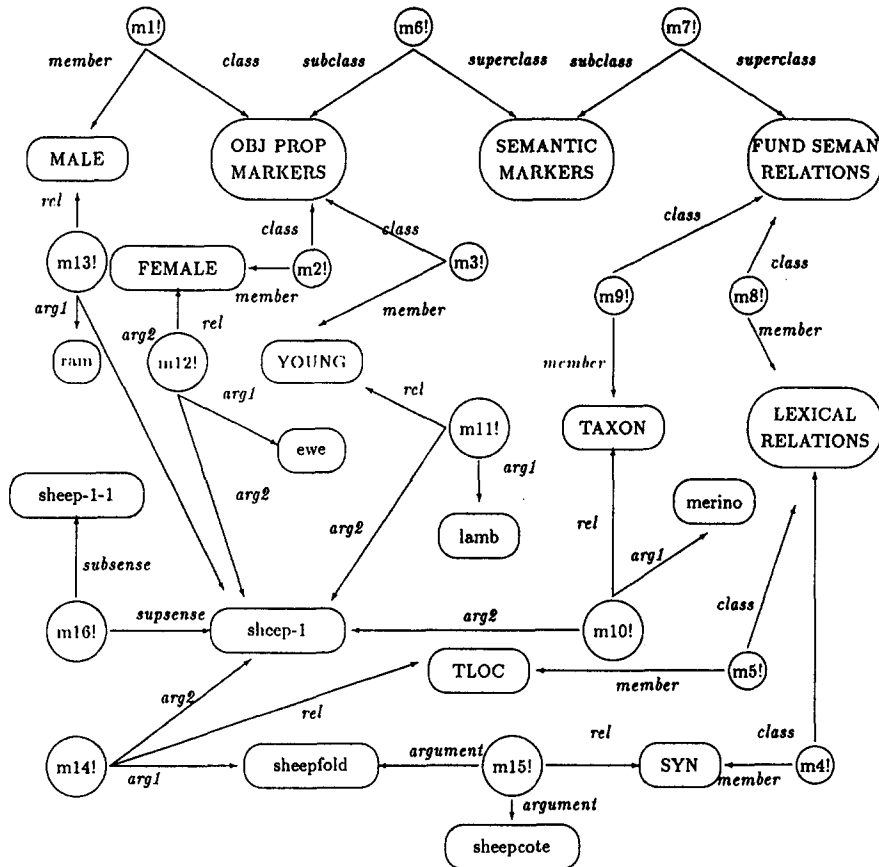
m1!
member
class
m6!
subclass
superclass
m7!
subclass
superclass
MALE
OBJ PROP MARKERS
SEMANTIC MARKERS
FUND SEMAN RELATIONS
rel
class
class
class
m13!
FEMALE
m2!
m3!
class
member
m9!
m8!
arg1
arg2
rel
member
member
ram
m12!
YOUNG
member
arg1
rel
m11!
TAXON
LEXICAL RELATIONS
ewe
arg1
sheep-1-1
arg2
arg2
lamb
merino
rel
subsense
arg1
class
m16!
supsense
sheep-1
arg2
m10!
TLOC
member
m5!
arg2
rel
rel
class
m14!
arg1
sheepfold
argument
m15!
SYN
member
m4!
argument
sheepcote